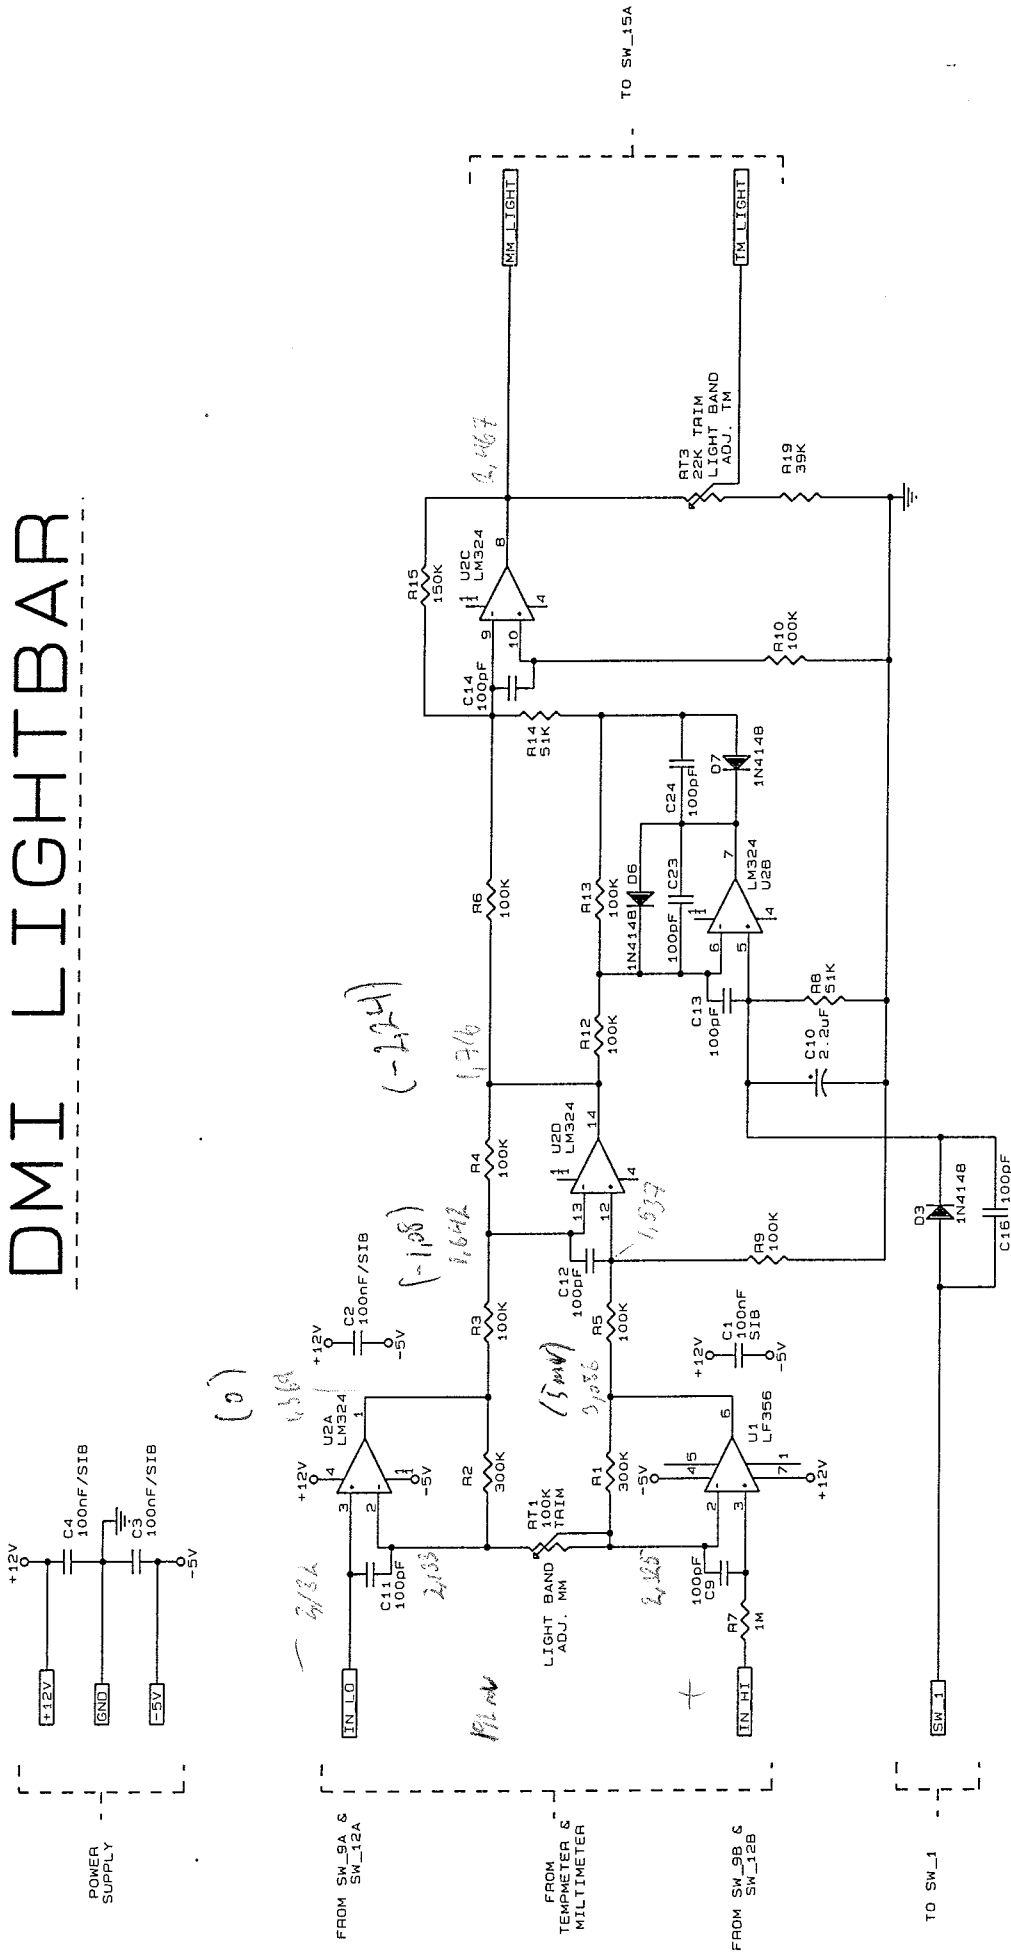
DMI LIGHTBAR

TO SW_15A

MM_LIGHT

TM_LIGHT

RT3
22K TRIM
LIGHT BAND
ADJ. TM

R19
39K

R15
150K

U2C
LM324

C14
100pF

R14
51K

R10
100K

D7
1N4148

C24
100pF

R6
100K

R13
100K

D6
1N4148

C23
100pF

LM324
U2B

R12
100K

C13
100pF

R8
51K

C10
2.2uF

R4
100K

U2D
LM324

C12
100pF

R9
100K

D3
1N4148

C16
100pF

R3
100K

R5
100K

C2
100nF/SIB

+12V

-5V

C1
100nF
SIB

U2A
LM324

R2
300K

R1
300K

U1
LF356

RT1
100K
TRIM

LIGHT BAND
ADJ. MM

C11
100pF

C9
100pF

R7
1M

C4
100nF/SIB

C3
100nF/SIB

+12V

GND

-5V

IN_LO

IN_HI

SW_1

POWER
SUPPLY

FROM SW_9A &
SW_12A

FROM
TEMPMETER &
MILTIMETER

FROM SW_9B &
SW_12B

TO SW_1

2,467

1,736

(-2,74)

(-1,08)

1,642

1,637

(0)

1,361

(5mV)

3,056

2,133

2,132

2,125

-

+

Plus